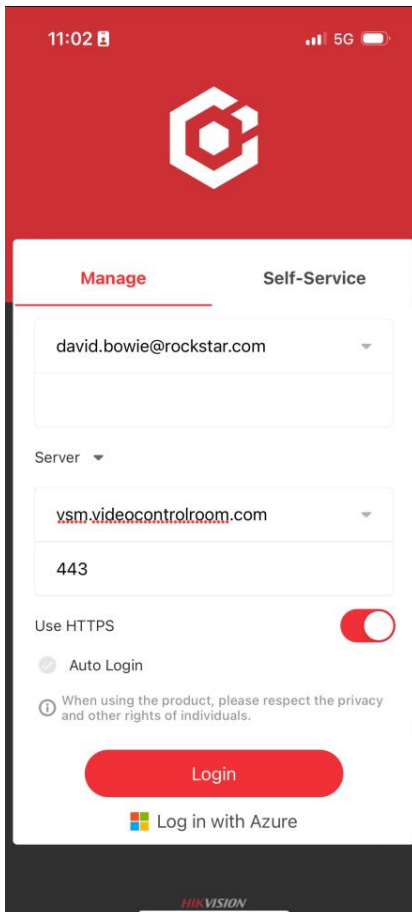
11:02

5G

Manage

Self-Service

david.bowie@rockstar.com

Server

vsm.videocontrolroom.com

443

Use HTTPS

Auto Login

When using the product, please respect the privacy and other rights of individuals.

Login

Log in with Azure

HIKVISION